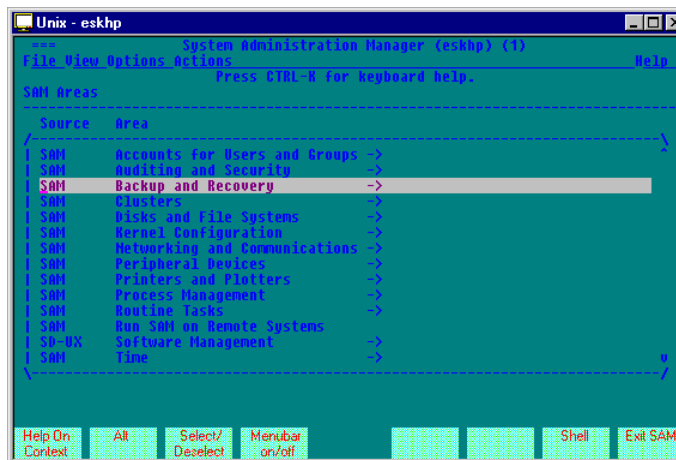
Unix - eskhp

=== System Administration Manager (eskhp) (1)
File View Options Actions Help
Press CTRL-K for keyboard help.
SAM Areas

| Source | Area | |
|---|---|---|
| SAM | Accounts for Users and Groups | -> |
| SAM | Auditing and Security | -> |
| SAM | Backup and Recovery | -> |
| SAM | Clusters | -> |
| SAM | Disks and File Systems | -> |
| SAM | Kernel Configuration | -> |
| SAM | Networking and Communications | -> |
| SAM | Peripheral Devices | -> |
| SAM | Printers and Plotters | -> |
| SAM | Process Management | -> |
| SAM | Routine Tasks | -> |
| SAM | Run SAM on Remote Systems | |
| SD-UX | Software Management | -> |
| SAM | Time | -> |

Help On Context | All | Select/ Deselect | Menubar on/off | Shell | Exit SAM